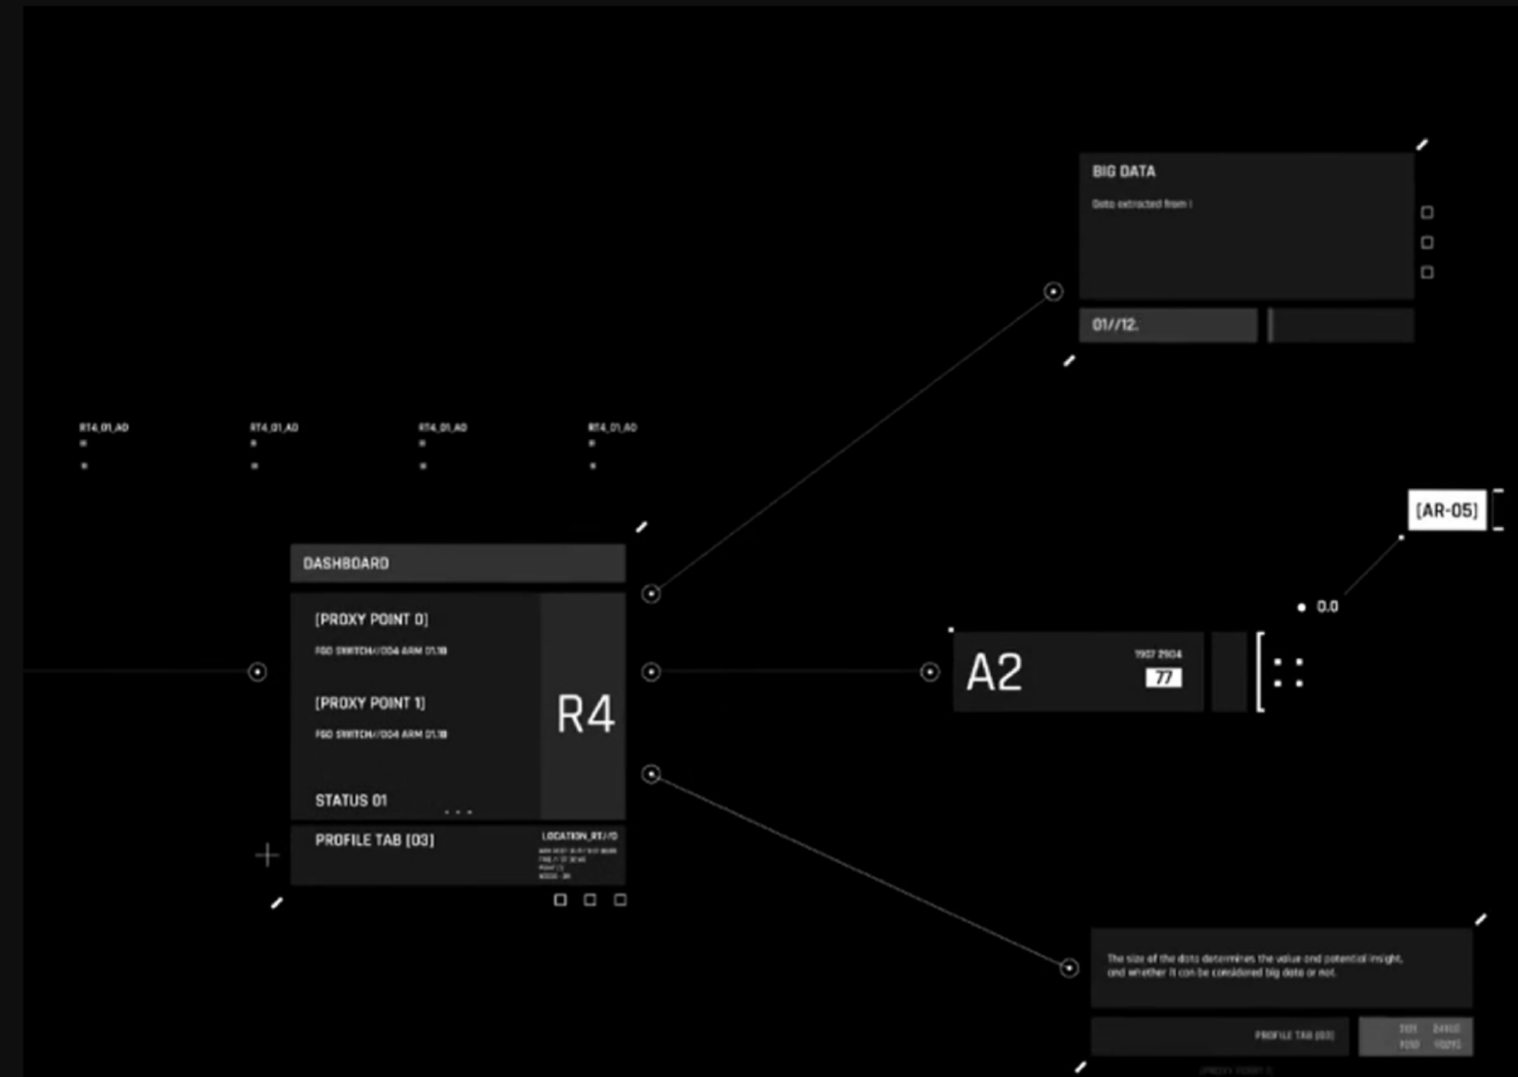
BIG DATA

Data extracted from I

01//12.

RT4_01_A0

RT4_01_A0

RT4_01_A0

RT4_01_A0

[AR-05]

0.0

DASHBOARD

[PROXY POINT 0]

FGD SWITCH//004 ARM 01.18

[PROXY POINT 1]

FGD SWITCH//004 ARM 01.18

R4

STATUS 01

A2

1907 2904

77

PROFILE TAB [03]

LOCATION_RT//0

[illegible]

The size of the data determines the value and potential insight, and whether it can be considered big data or not.

PROFILE TAB [03]

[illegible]